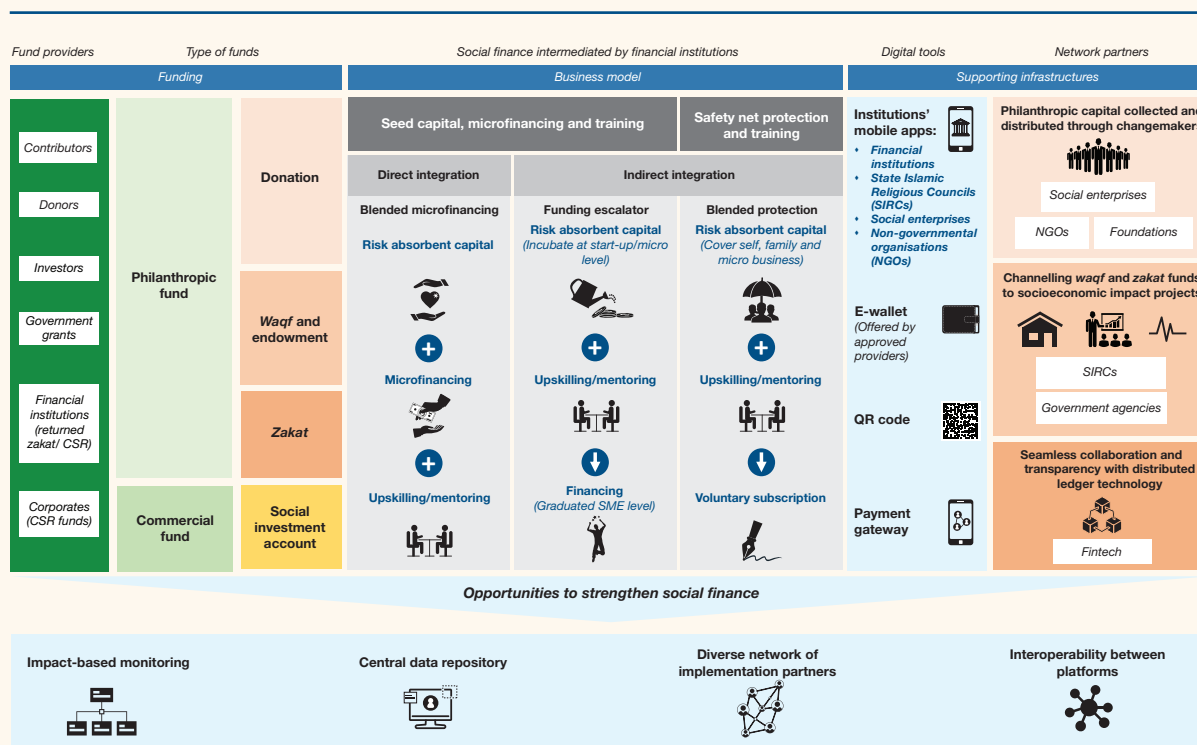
Fund providers

Type of funds

Social finance intermediated by financial institutions

Digital tools

Network partners

Funding

Business model

Supporting infrastructures

Contributors

Donors

Investors

Government grants

Financial institutions (returned zakat/ CSR)

Corporates (CSR funds)

Philanthropic fund

Commercial fund

Donation

Waqf and endowment

Zakat

Social investment account

Seed capital, microfinancing and training

Safety net protection and training

Direct integration

Indirect integration

Blended microfinancing

Risk absorbent capital

Microfinancing

Upskilling/mentoring

Funding escalator

Risk absorbent capital (Incubate at start-up/micro level)

Upskilling/mentoring

Financing (Graduated SME level)

Blended protection

Risk absorbent capital (Cover self, family and micro business)

Upskilling/mentoring

Voluntary subscription

Institutions' mobile apps:

- Financial institutions
- State Islamic Religious Councils (SIRCs)
- Social enterprises
- Non-governmental organisations (NGOs)

E-wallet (Offered by approved providers)

QR code

Payment gateway

Philanthropic capital collected and distributed through changemaker

Social enterprises

NGOs

Foundations

Channelling waqf and zakat funds to socioeconomic impact projects

SIRCs

Government agencies

Seamless collaboration and transparency with distributed ledger technology

Fintech

Opportunities to strengthen social finance

Impact-based monitoring

Central data repository

Diverse network of implementation partners

Interoperability between platforms